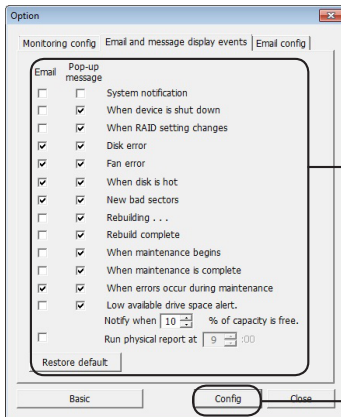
Option

Monitoring config | Email and message display events | Email config

Email | Pop-up message

System notification
When device is shut down
When RAID setting changes
Disk error
Fan error
When disk is hot
New bad sectors
Rebuilding . . .
Rebuild complete
When maintenance begins
When maintenance is complete
When errors occur during maintenance
Low available drive space alert.
Notify when 10 % of capacity is free.
Run physical report at 9 :00

Restore default

Basic
Config
Close